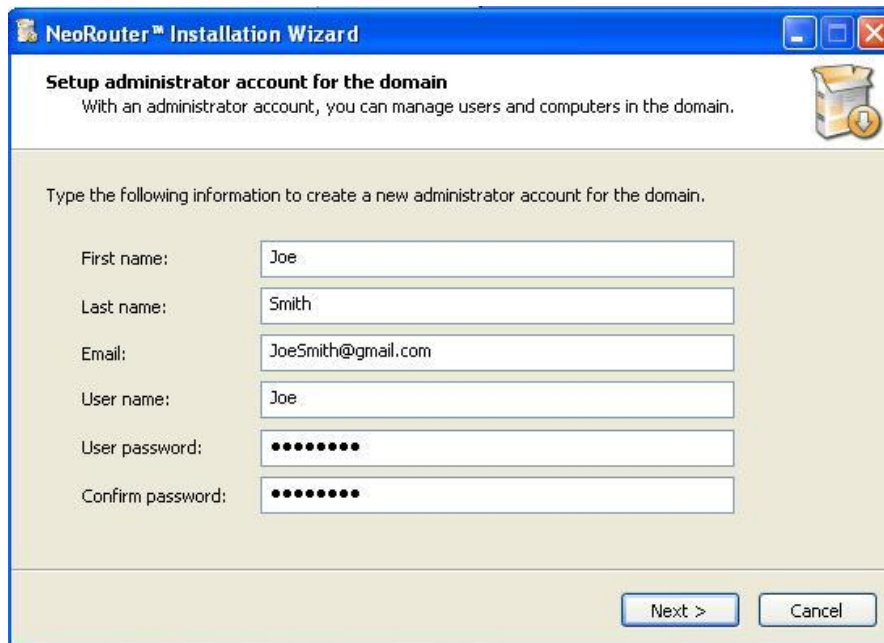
NeoRouter™ Installation Wizard

Setup administrator account for the domain
With an administrator account, you can manage users and computers in the domain.

Type the following information to create a new administrator account for the domain.

First name: Joe
Last name: Smith
Email: JoeSmith@gmail.com
User name: Joe
User password: ••••••••
Confirm password: ••••••••

Next >
Cancel